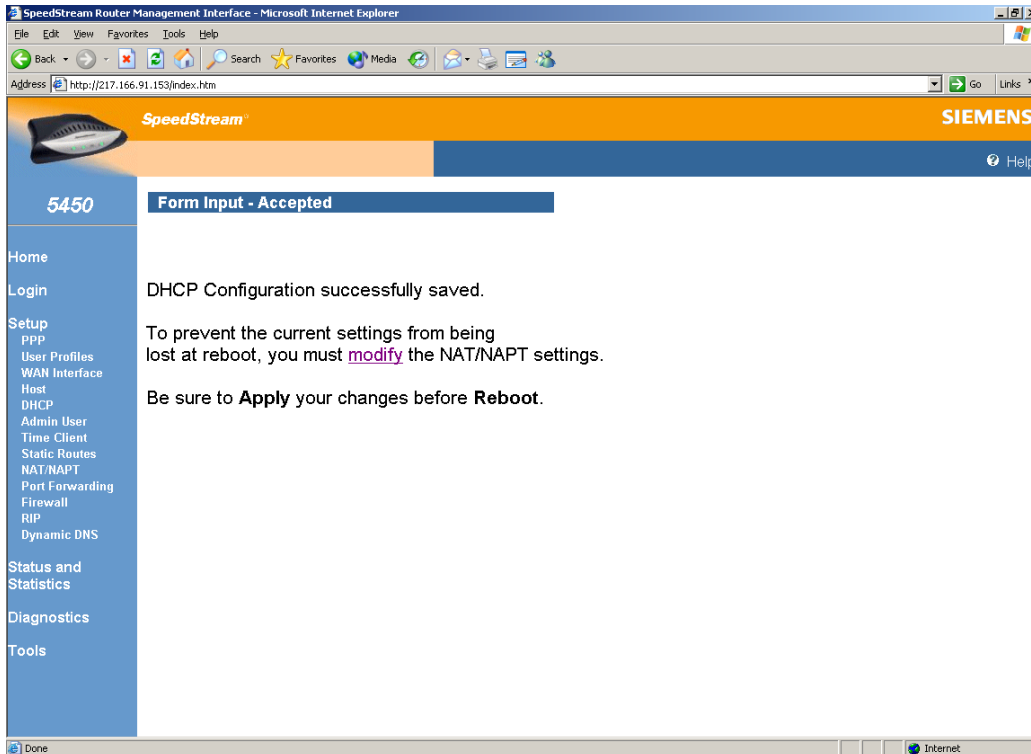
SpeedStream Router Management Interface - Microsoft Internet Explorer

File Edit View Favorites Tools Help

Back Search Favorites Media

Address http://217.166.91.153/index.htm

Go Links

SpeedStream®

SIEMENS

Help

5450

Home

Login

Setup
PPP
User Profiles
WAN Interface
Host
DHCP
Admin User
Time Client
Static Routes
NAT/NAPT
Port Forwarding
Firewall
RIP
Dynamic DNS

Status and Statistics

Diagnostics

Tools

Form Input - Accepted

DHCP Configuration successfully saved.

To prevent the current settings from being lost at reboot, you must modify the NAT/NAPT settings.

Be sure to **Apply** your changes before **Reboot**.

Done

Internet